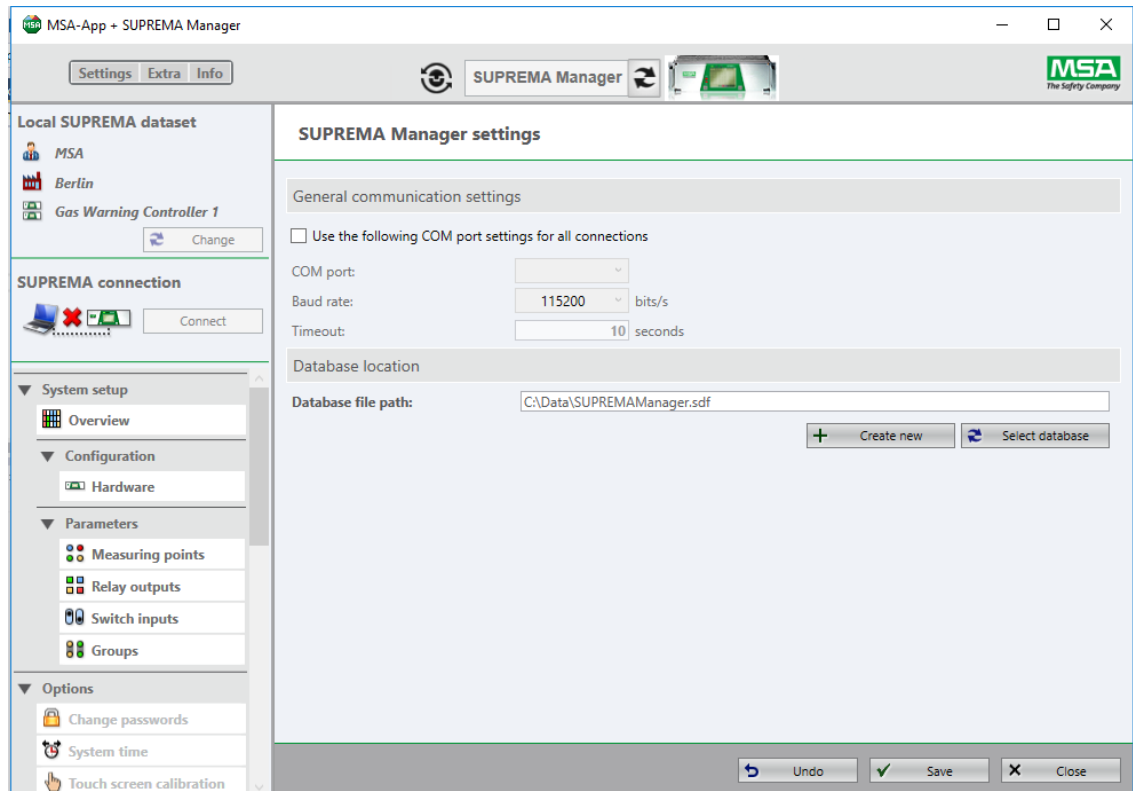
MSA-App + SUPREMA Manager

Settings Extra Info

SUPREMA Manager

MSA
The Safety Company

Local SUPREMA dataset
MSA
Berlin
Gas Warning Controller 1
Change

SUPREMA connection
Connect

System setup
Overview
Configuration
Hardware
Parameters
Measuring points
Relay outputs
Switch inputs
Groups
Options
Change passwords
System time
Touch screen calibration

SUPREMA Manager settings

General communication settings

Use the following COM port settings for all connections

COM port:
Baud rate: 115200 bits/s
Timeout: 10 seconds

Database location

Database file path: C:\Data\SUPREMAManager.sdf

Create new
Select database

Undo
Save
Close